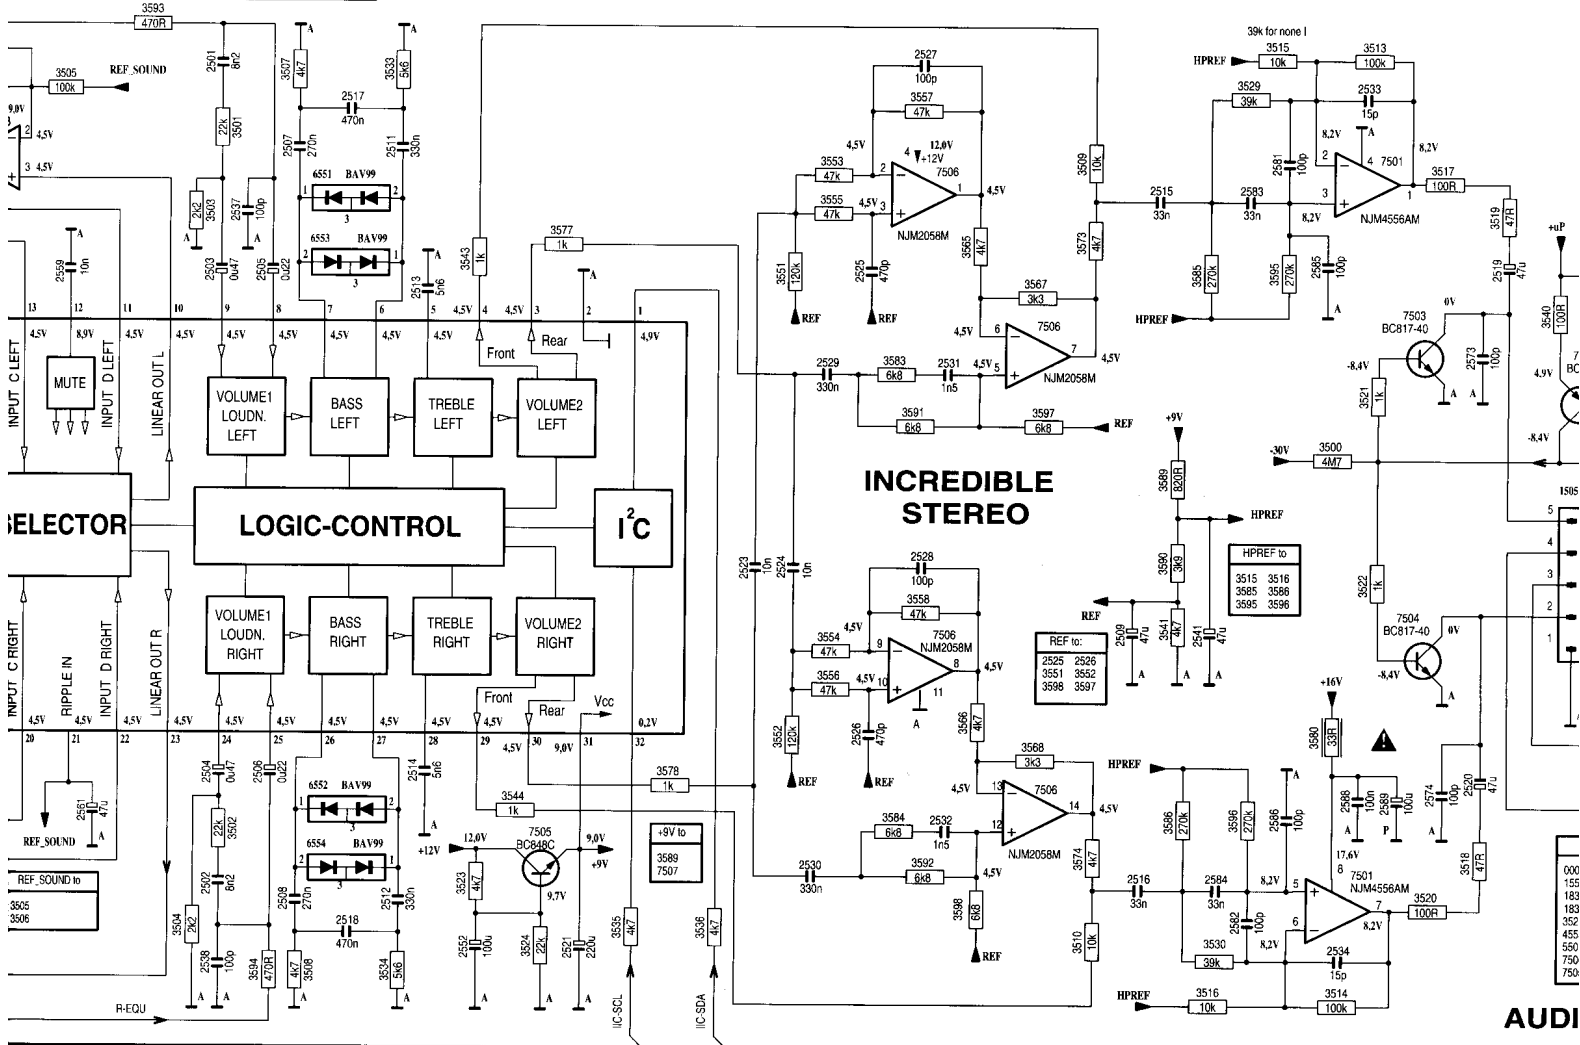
3593
470R
3505
100k
REF_SOUND
9,0V
2 4,5V
3 4,5V
2501 8n2
3501 22k
2503 2k2
2537 100p
A
3507 4k7
2517 470n
3533 5k6
2507 270n
2511 330n
6551 BAV99
6553 BAV99
2503 0u47
2505 0u22
2559 10n
A
13 12 11 10 9 8 7 6 5 4 3 2 1
4,5V 8,9V 4,5V 4,5V 4,5V 4,5V 4,5V 4,5V 4,5V 4,5V 4,5V 4,9V
2513 5n6
3543 1k
3577 1k
A
Front
Rear
INPUT C LEFT
MUTE
INPUT D LEFT
LINEAR OUT L
VOLUME1 LOUDN. LEFT
BASS LEFT
TREBLE LEFT
VOLUME2 LEFT
SELECTOR
LOGIC-CONTROL
$I^2C$
VOLUME1 LOUDN. RIGHT
BASS RIGHT
TREBLE RIGHT
VOLUME2 RIGHT
INPUT C RIGHT
RIPPLE IN
INPUT D RIGHT
LINEAR OUT R
Front
Rear
Vcc
4,5V 4,5V 4,5V 4,5V 4,5V 4,5V 4,5V 4,5V 4,5V 4,5V 9,0V 0,2V
20 21 22 23 24 25 26 27 28 29 30 31 32
2561 47u
REF_SOUND
A
REF_SOUND to
3505
3506
2504 0u47
2506 0u22
3502 22k
2502 8n2
3504 2k2
2538 100p
3594 470R
A A A
6552 BAV99
6554 BAV99
2514 5n6
A
+12V
2508 270n
2518 470n
2512 330n
3508 4k7
3534 5k6
A A
R-EQU
3578 1k
3544 1k
12,0V
7505 BC848C
9,0V
+9V
9,7V
3523 4k7
2552 100u
3524 22k
2521 220u
A A A
3535 4k7
3536 4k7
IIC-SCL
IIC-SDA
+9V to
3589
7507
2527 100p
3557 47k
3553 47k
3555 47k
4,5V
4,5V
12,0V +12V
7506
NJM2058M
4,5V
3551 120k
REF
2525 470p
REF
3565 4k7
3509 10k
3573 4k7
3567 3k3
7506
NJM2058M
4,5V
4,5V
2529 330n
3583 6k8
2531 1n5
3591 6k8
3597 6k8
REF
INCREDIBLE STEREO
2523 10n
2524 10n
2528 100p
3558 47k
3554 47k
3556 47k
4,5V
4,5V
7506 NJM2058M
4,5V
11
A
3552 120k
REF
2526 470p
REF
3566 4k7
3568 3k3
4,5V
13 14
7506 NJM2058M
4,5V
3584 6k8
2532 1n5
2530 330n
3592 6k8
4,5V
3598 6k8
REF
3574 4k7
3510 10k
+9V
3589 820R
HPREF
3590 3k9
REF
2509 47u
3541 4k7
2541 47u
A A A
HPREF to
3515 3516
3585 3586
3595 3596
REF to:
2525 2526
3551 3552
3598 3597
39k for none I
HPREF
3515 10k
3513 100k
3529 39k
2533 15p
8,2V
8,2V
2581 100p
7501
NJM4556AM
3517 100R
2515 33n
2583 33n
8,2V
3585 270k
3595 270k
2585 100p
A
HPREF
3519 47R
2519 47u
+uP
3540 100R
7503 BC817-40
0V
-8,4V
3521 1k
2573 100p
A A
4,9V
-8,4V
-30V
3500 4M7
1505
3522 1k
7504 BC817-40
0V
-8,4V
A
+16V
3580 33R
HPREF
3586 270k
3596 270k
2586 100p
A
2588 100n
2589 100u
A P
2574 100p
2520 47u
A
3518 47R
17,6V
8
7501
NJM4556AM
8,2V
2516 33n
2584 33n
2582 100p
8,2V
6
7
8,2V
3520 100R
3530 39k
2534 15p
HPREF
3516 10k
3514 100k
AUDI